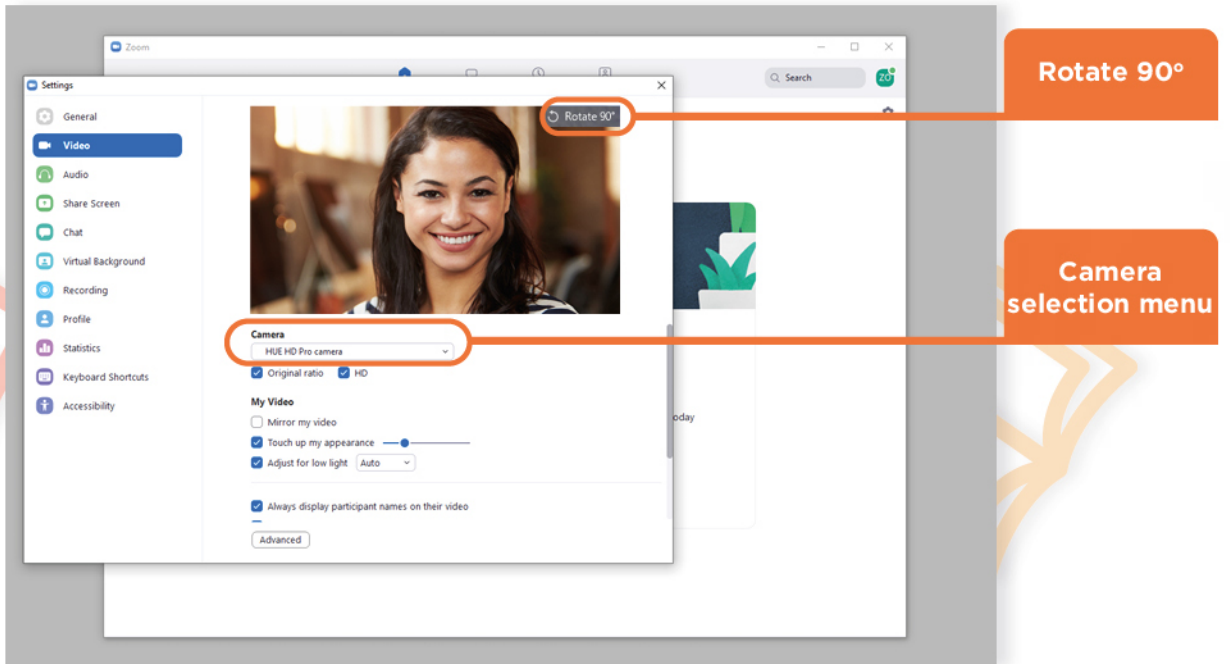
Zoom

Search

ZO

Settings

General

Video

Audio

Share Screen

Chat

Virtual Background

Recording

Profile

Statistics

Keyboard Shortcuts

Accessibility

Rotate 90°

Camera

HUE HD Pro camera

Original ratio HD

My Video

Mirror my video

Touch up my appearance

Adjust for low light Auto

Always display participant names on their video

Advanced

oday

Rotate 90°

Camera selection menu